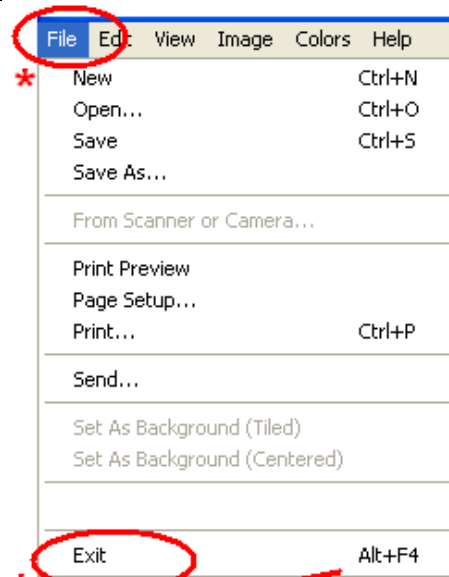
File Edit View Image Colors Help

New Ctrl+N
Open... Ctrl+O
Save Ctrl+S
Save As...

From Scanner or Camera...

Print Preview
Page Setup...
Print... Ctrl+P

Send...

Set As Background (Tiled)
Set As Background (Centered)

Exit Alt+F4